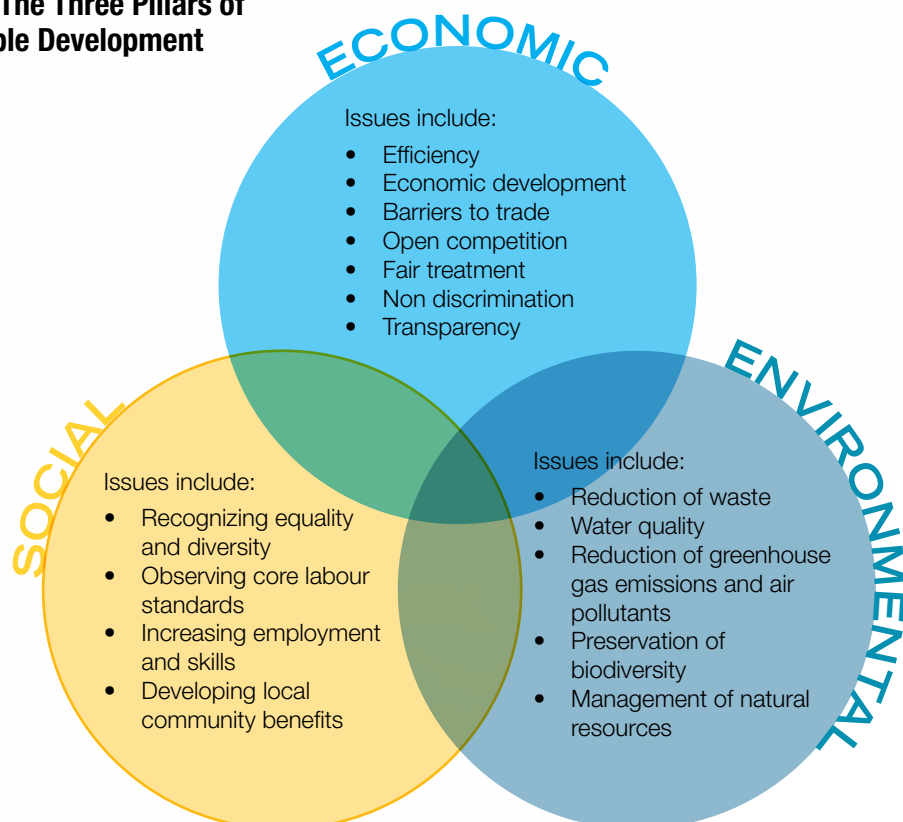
The Three Pillars of
ble Development

ECONOMIC

Issues include:
- Efficiency
- Economic development
- Barriers to trade
- Open competition
- Fair treatment
- Non discrimination
- Transparency

SOCIAL

Issues include:
- Recognizing equality and diversity
- Observing core labour standards
- Increasing employment and skills
- Developing local community benefits

ENVIRONMENTAL

Issues include:
- Reduction of waste
- Water quality
- Reduction of greenhouse gas emissions and air pollutants
- Preservation of biodiversity
- Management of natural resources